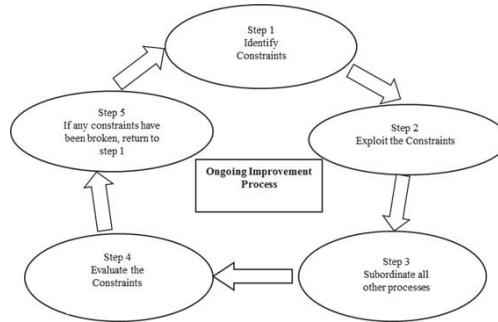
Step 1
Identify
Constraints

Step 2
Exploit the Constraints

Step 3
Subordinate all
other processes

Step 4
Evaluate the
Constraints

Step 5
If any constraints have
been broken, return to
step 1

Ongoing Improvement
Process